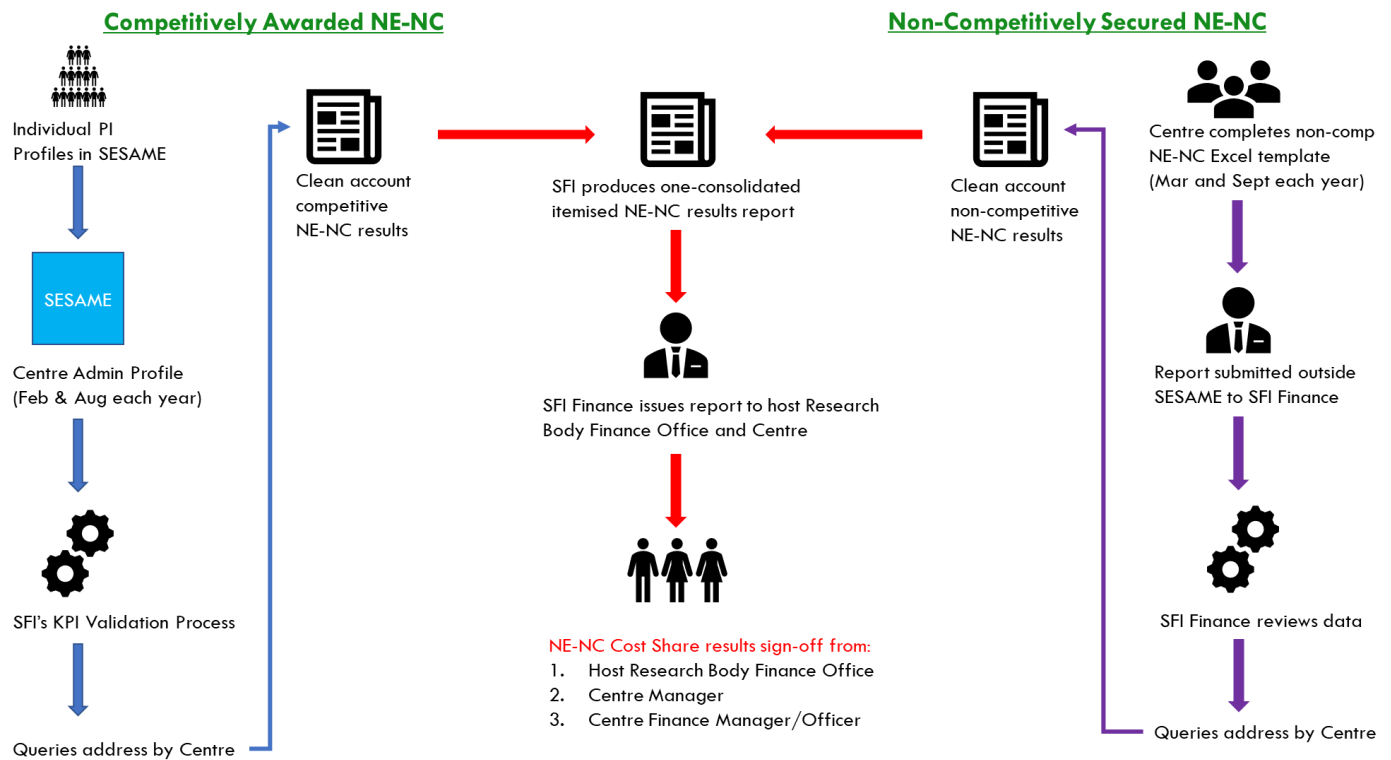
Competitively Awarded NE-NC

Individual PI Profiles in SESAME

SESAME

Centre Admin Profile (Feb & Aug each year)

SFI's KPI Validation Process

Queries address by Centre

Clean account competitive NE-NC results

SFI produces one-consolidated itemised NE-NC results report

SFI Finance issues report to host Research Body Finance Office and Centre

NE-NC Cost Share results sign-off from:
1. Host Research Body Finance Office
2. Centre Manager
3. Centre Finance Manager/Officer

Non-Competitively Secured NE-NC

Clean account non-competitive NE-NC results

Centre completes non-comp NE-NC Excel template (Mar and Sept each year)

Report submitted outside SESAME to SFI Finance

SFI Finance reviews data

Queries address by Centre